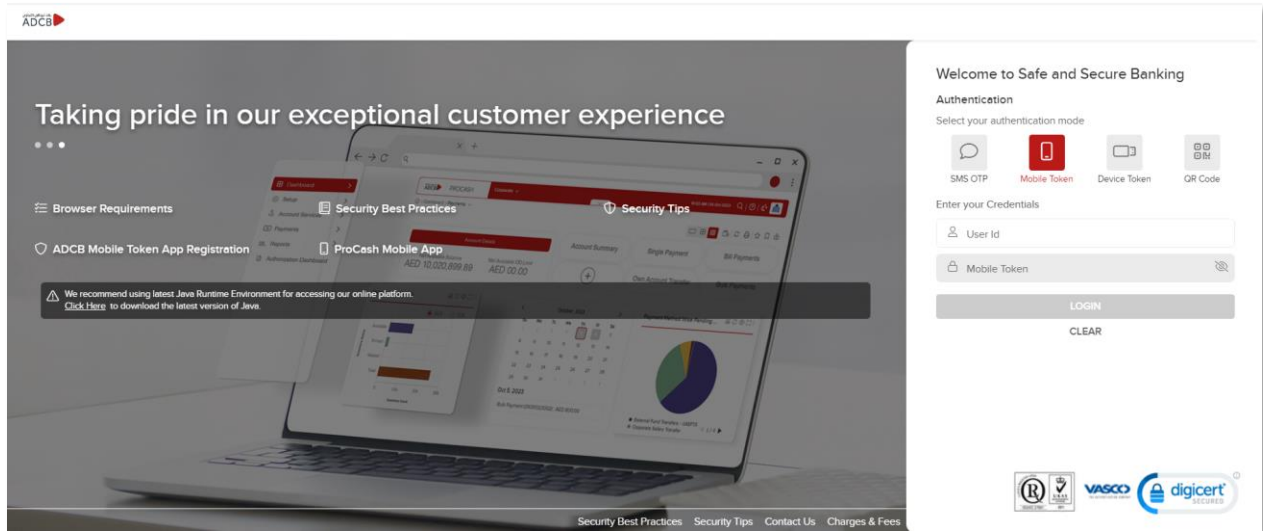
ADCB

Taking pride in our exceptional customer experience

Browser Requirements

Security Best Practices

Security Tips

ADCB Mobile Token App Registration

ProCash Mobile App

We recommend using latest Java Runtime Environment for accessing our online platform.
Click Here to download the latest version of Java.

Security Best Practices Security Tips Contact Us Charges & Fees

Welcome to Safe and Secure Banking

Authentication

Select your authentication mode

SMS OTP

Mobile Token

Device Token

QR Code

Enter your Credentials

User Id

Mobile Token

LOGIN

CLEAR

VASCO

digicert SECURED